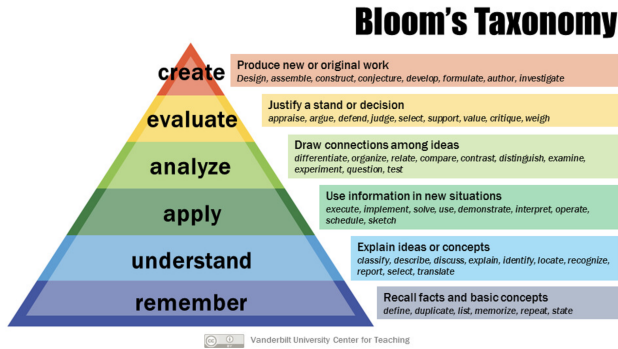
Bloom's Taxonomy

create
Produce new or original work
Design, assemble, construct, conjecture, develop, formulate, author, investigate

evaluate
Justify a stand or decision
appraise, argue, defend, judge, select, support, value, critique, weigh

analyze
Draw connections among ideas
differentiate, organize, relate, compare, contrast, distinguish, examine, experiment, question, test

apply
Use information in new situations
execute, implement, solve, use, demonstrate, interpret, operate, schedule, sketch

understand
Explain ideas or concepts
classify, describe, discuss, explain, identify, locate, recognize, report, select, translate

remember
Recall facts and basic concepts
define, duplicate, list, memorize, repeat, state

Vanderbilt University Center for Teaching